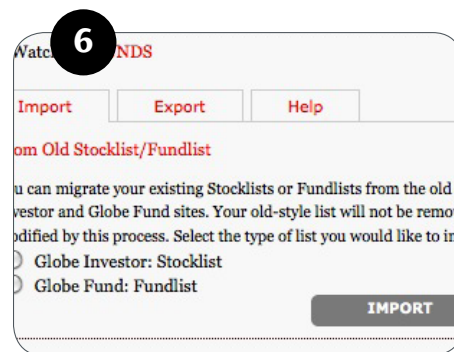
6

Watc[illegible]NDS

Import

Export

Help

om Old Stocklist/Fundlist

u can migrate your existing Stocklists or Fundlists from the old vestor and Globe Fund sites. Your old-style list will not be remov odified by this process. Select the type of list you would like to in

Globe Investor: Stocklist

Globe Fund: Fundlist

IMPORT